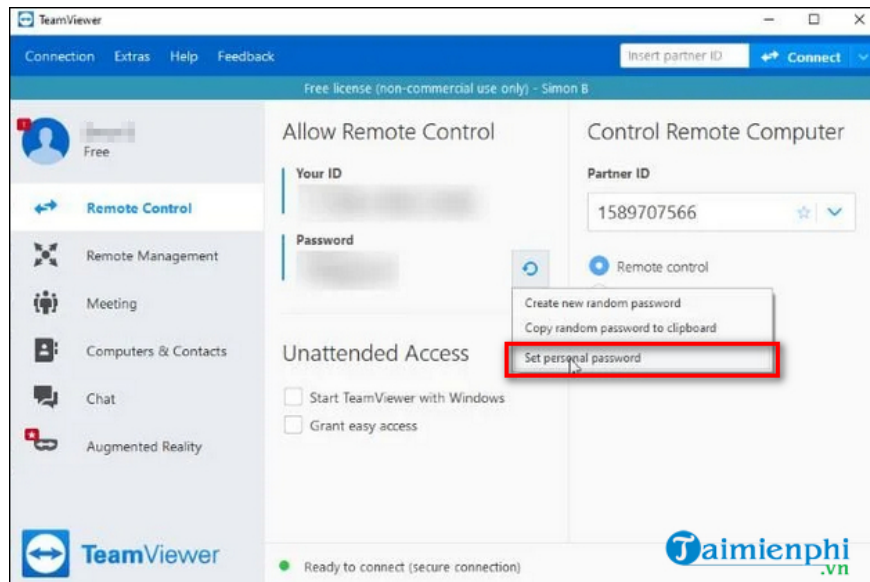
TeamViewer

Connection Extras Help Feedback

Insert partner ID

Connect

Free license (non-commercial use only) - Simon B

1

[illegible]

Free

Remote Control

Remote Management

Meeting

Computers & Contacts

Chat

Augmented Reality

TeamViewer

Allow Remote Control

Your ID

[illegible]

Password

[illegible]

Unattended Access

Start TeamViewer with Windows

Grant easy access

Control Remote Computer

Partner ID

1589707566

Remote control

Create new random password

Copy random password to clipboard

Set personal password

Ready to connect (secure connection)

Taimienphi
.vn